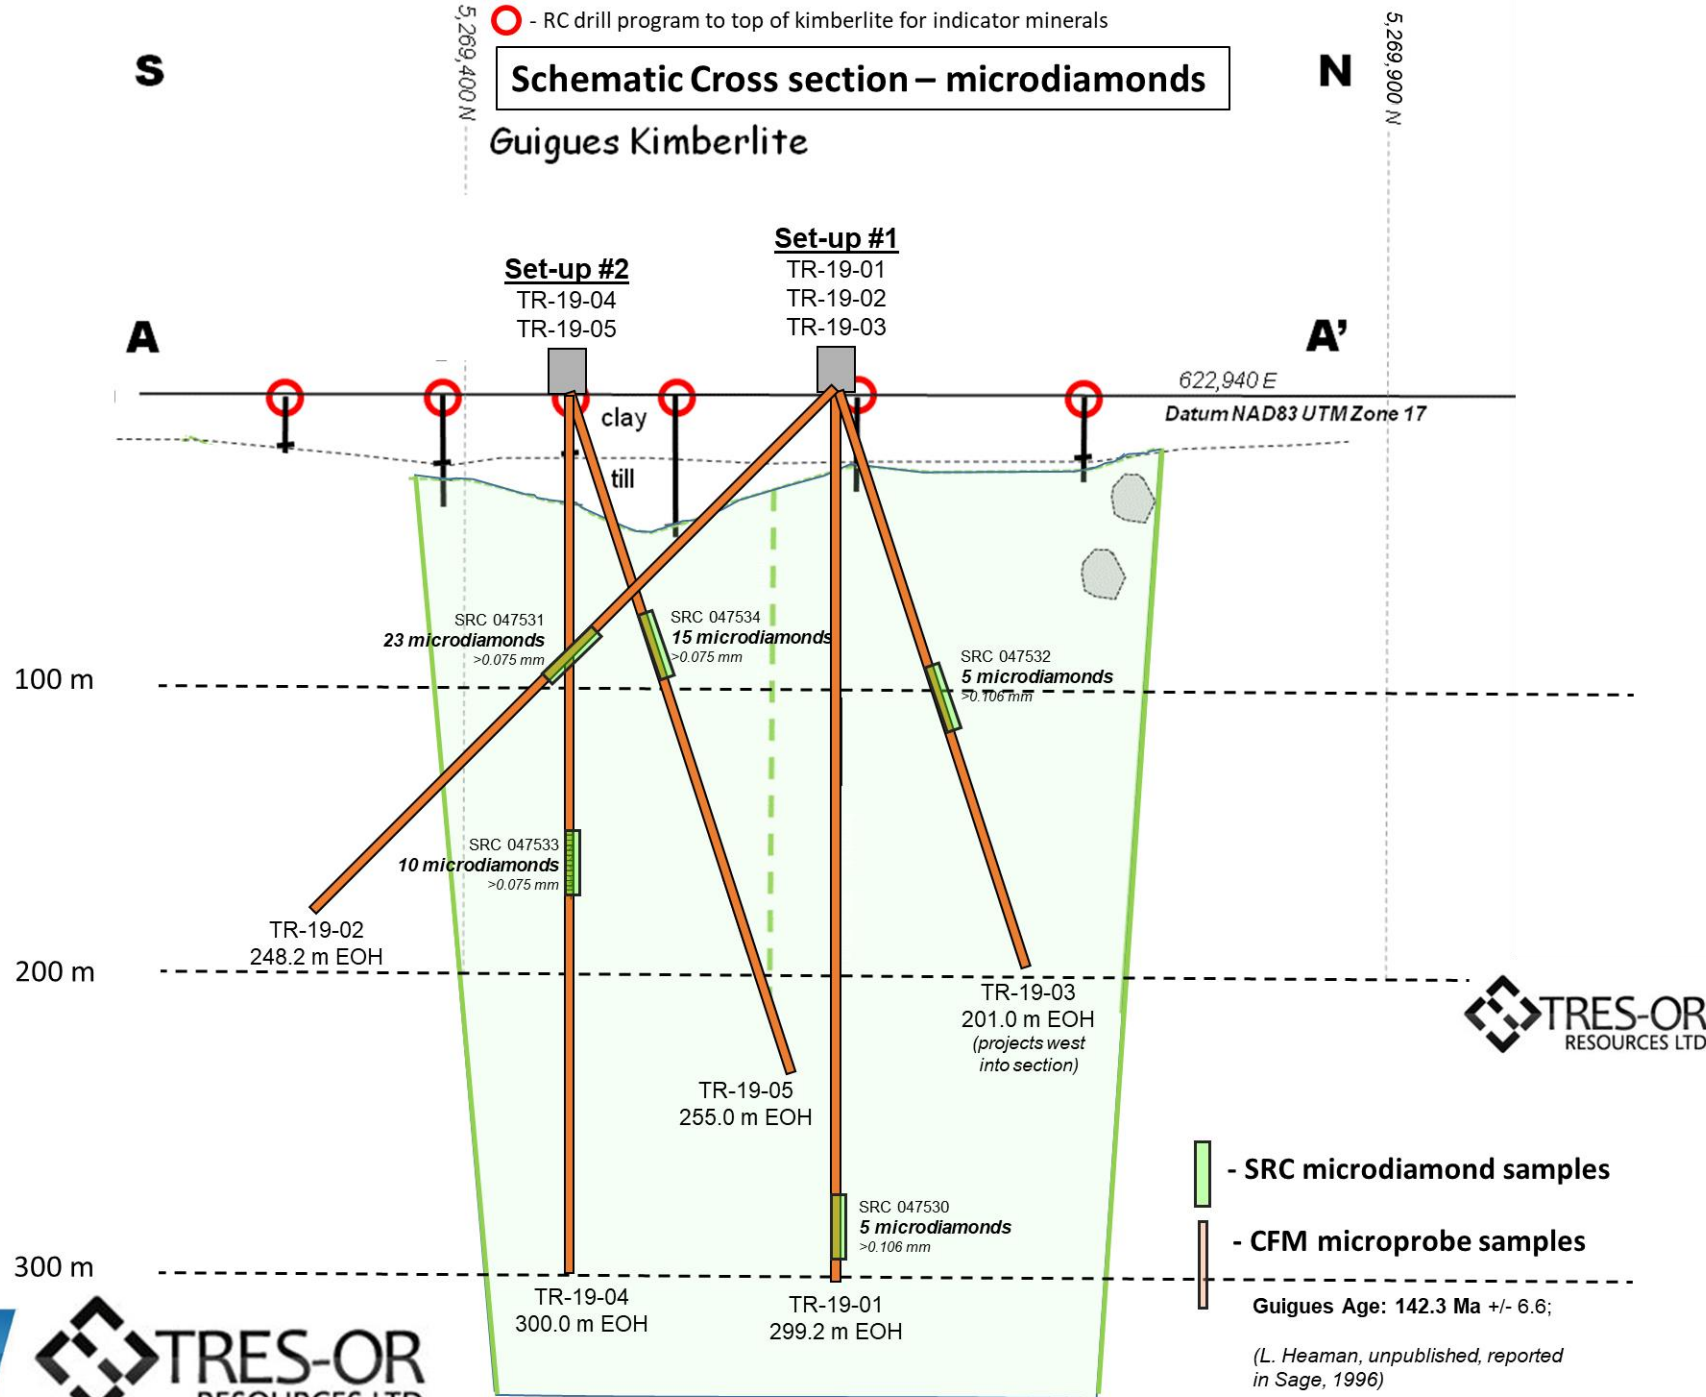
- RC drill program to top of kimberlite for indicator minerals

S

5,269,400 N

Schematic Cross section – microdiamonds

Guigues Kimberlite

N

5,269,900 N

Set-up #2
TR-19-04
TR-19-05

Set-up #1
TR-19-01
TR-19-02
TR-19-03

A

A'

622,940 E
Datum NAD83 UTM Zone 17

clay

till

SRC 047531
23 microdiamonds
>0.075 mm

SRC 047534
15 microdiamonds
>0.075 mm

SRC 047532
5 microdiamonds
>0.106 mm

100 m

SRC 047533
10 microdiamonds
>0.075 mm

TR-19-02
248.2 m EOH

200 m

TR-19-03
201.0 m EOH
(projects west into section)

TRES-OR RESOURCES LTD

TR-19-05
255.0 m EOH

- SRC microdiamond samples

SRC 047530
5 microdiamonds
>0.106 mm

- CFM microprobe samples

300 m

TR-19-04
300.0 m EOH

TR-19-01
299.2 m EOH

Guigues Age: 142.3 Ma +/- 6.6;

(L. Heaman, unpublished, reported in Sage, 1996)

TRES-OR
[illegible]